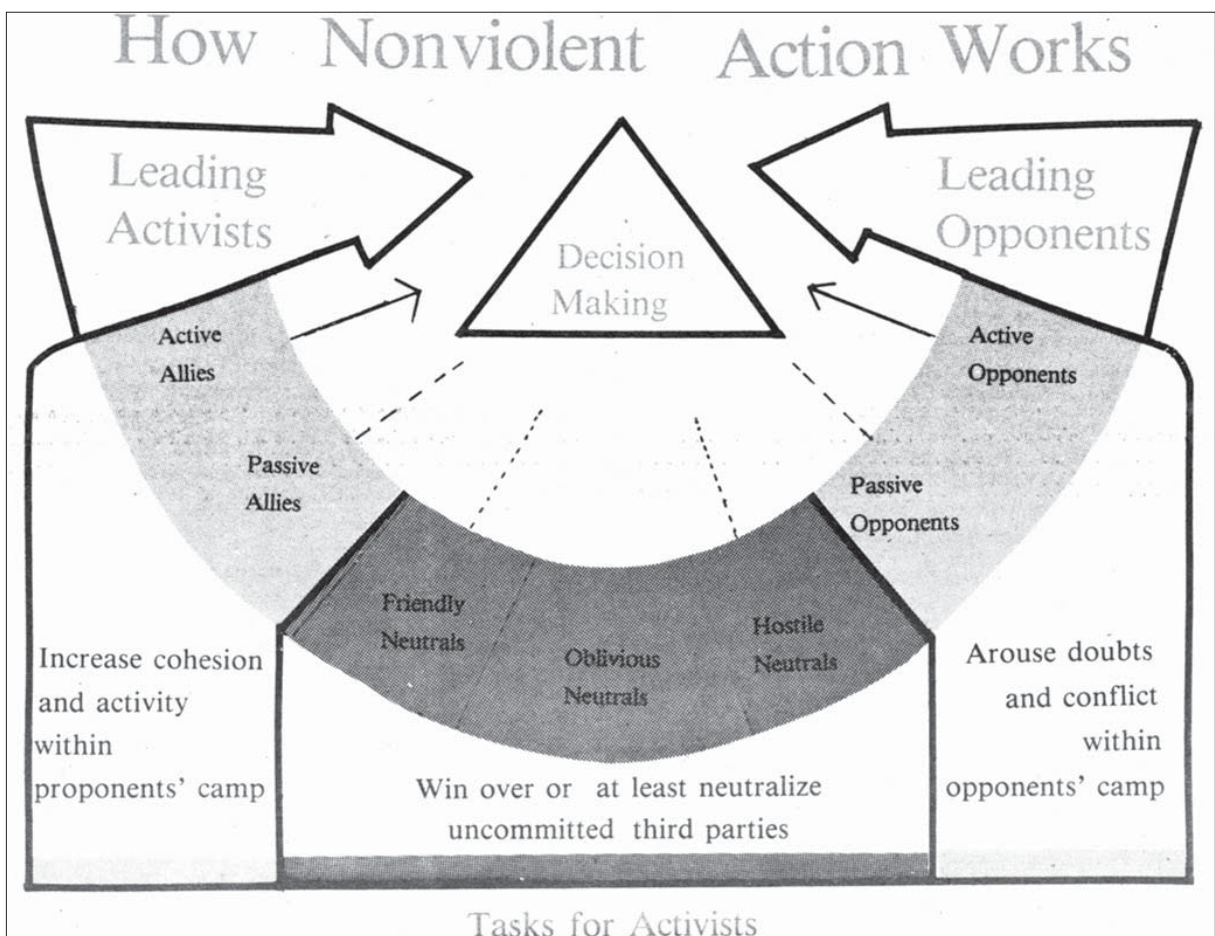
How Nonviolent Action Works

Leading Activists

Decision Making

Leading Opponents

Active Allies

Active Opponents

Passive Allies

Passive Opponents

Friendly Neutrals

Oblivious Neutrals

Hostile Neutrals

Increase cohesion and activity within proponents' camp

Win over or at least neutralize uncommitted third parties

Arouse doubts and conflict within opponents' camp

Tasks for Activists